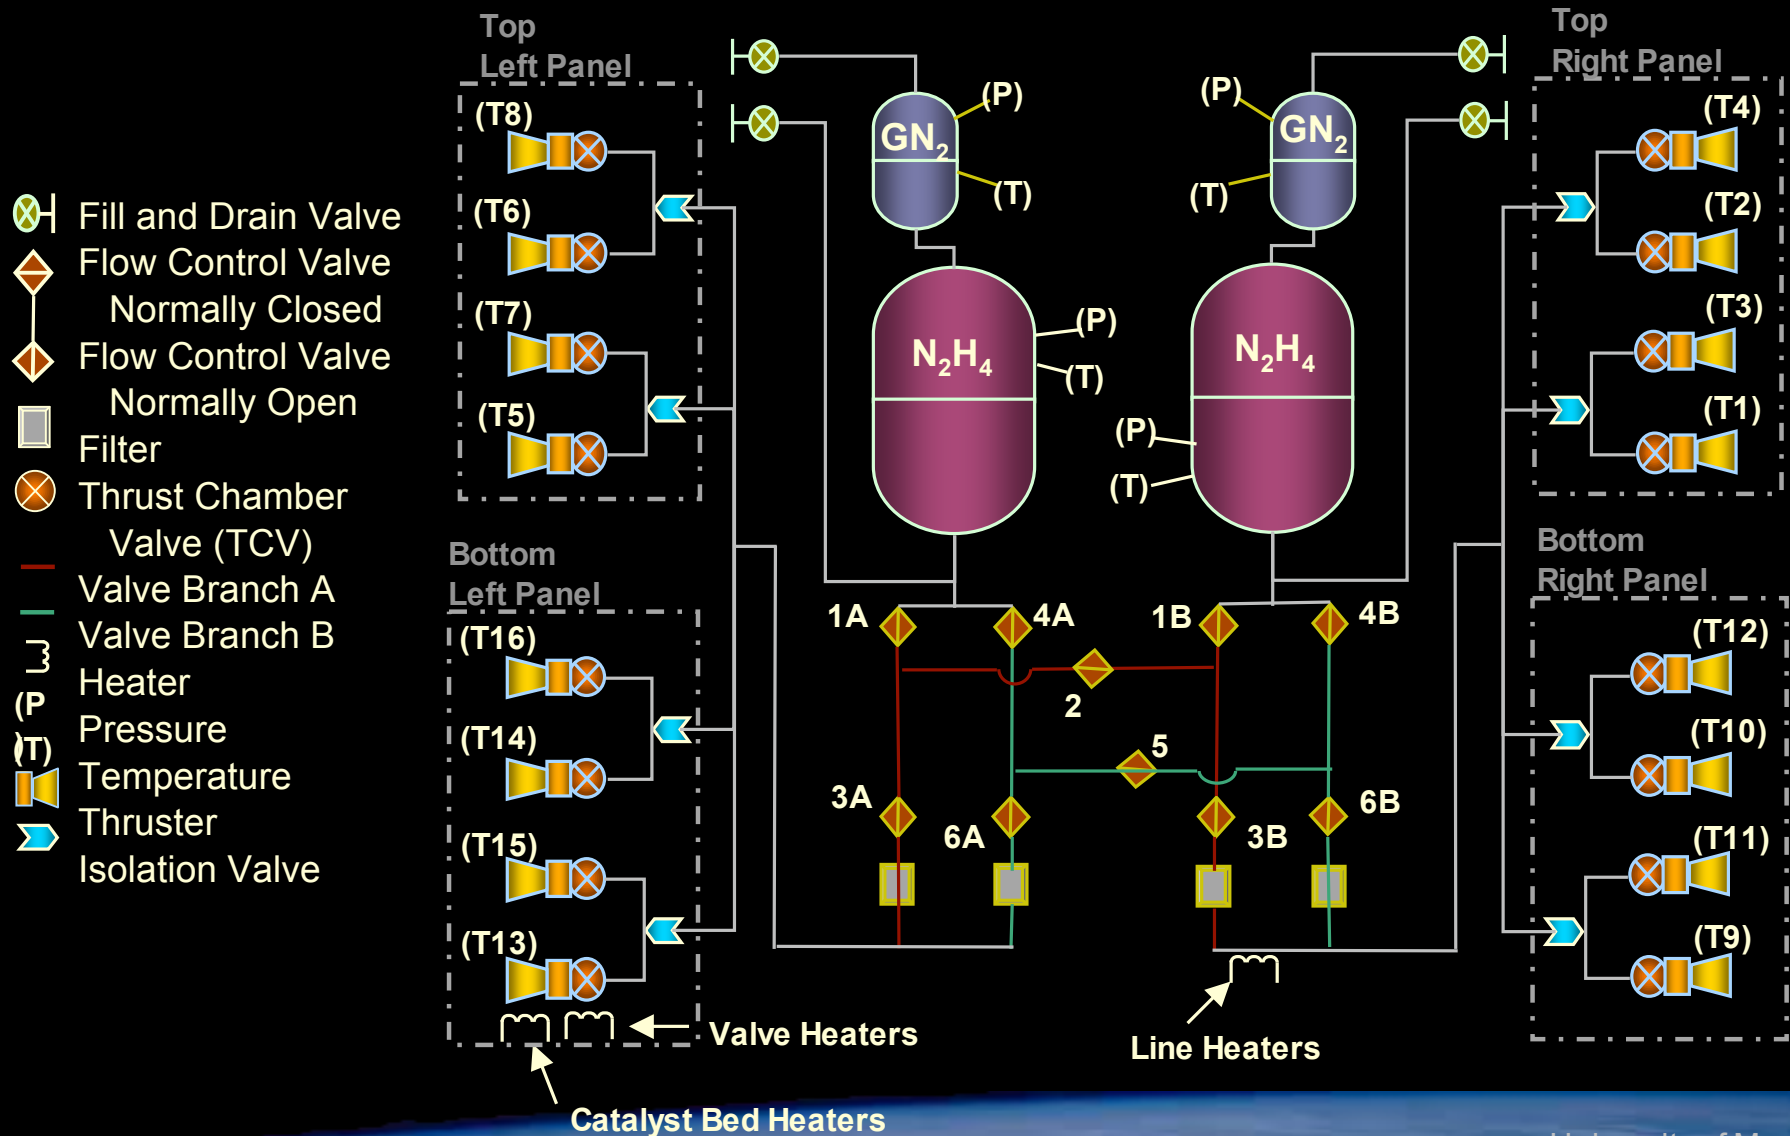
Fill and Drain Valve
Flow Control Valve
Normally Closed
Flow Control Valve
Normally Open
Filter
Thrust Chamber
Valve (TCV)
Valve Branch A
Valve Branch B
Heater
(P
Pressure
(T)
Temperature
Thruster
Isolation Valve

Top
Left Panel
(T8)
(T6)
(T7)
(T5)

Bottom
Left Panel
(T16)
(T14)
(T15)
(T13)

$GN_2$
(P)
(T)
$N_2H_4$
(P)
(T)

$GN_2$
(P)
(T)
$N_2H_4$
(P)
(T)

Top
Right Panel
(T4)
(T2)
(T3)
(T1)

Bottom
Right Panel
(T12)
(T10)
(T11)
(T9)

1A
4A
1B
4B
2
5
3A
6A
3B
6B

Valve Heaters
Line Heaters
Catalyst Bed Heaters